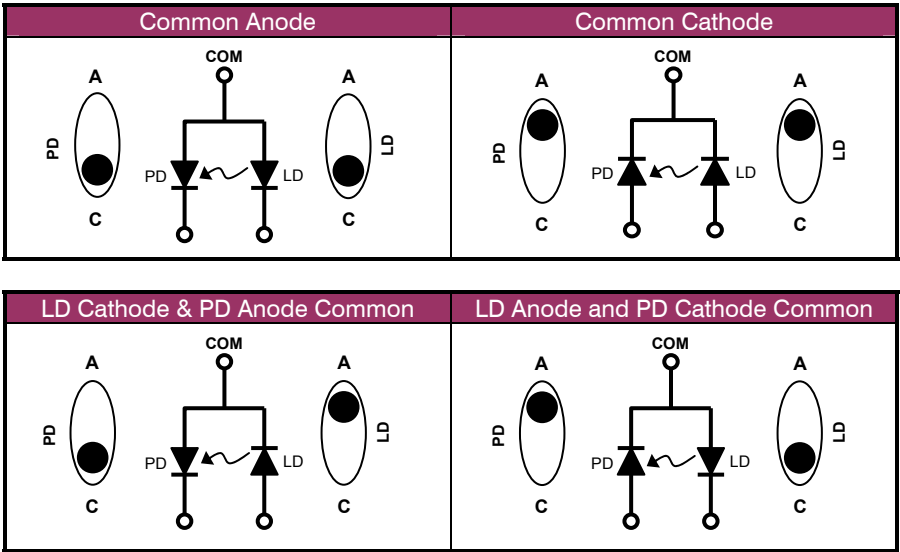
| Common Anode | Common Cathode |
|---|---|
| A, COM, A, PD, PD, LD, LD, C, C | A, COM, A, PD, PD, LD, LD, C, C |

| LD Cathode & PD Anode Common | LD Anode and PD Cathode Common |
|---|---|
| A, COM, A, PD, PD, LD, LD, C, C | A, COM, A, PD, PD, LD, LD, C, C |